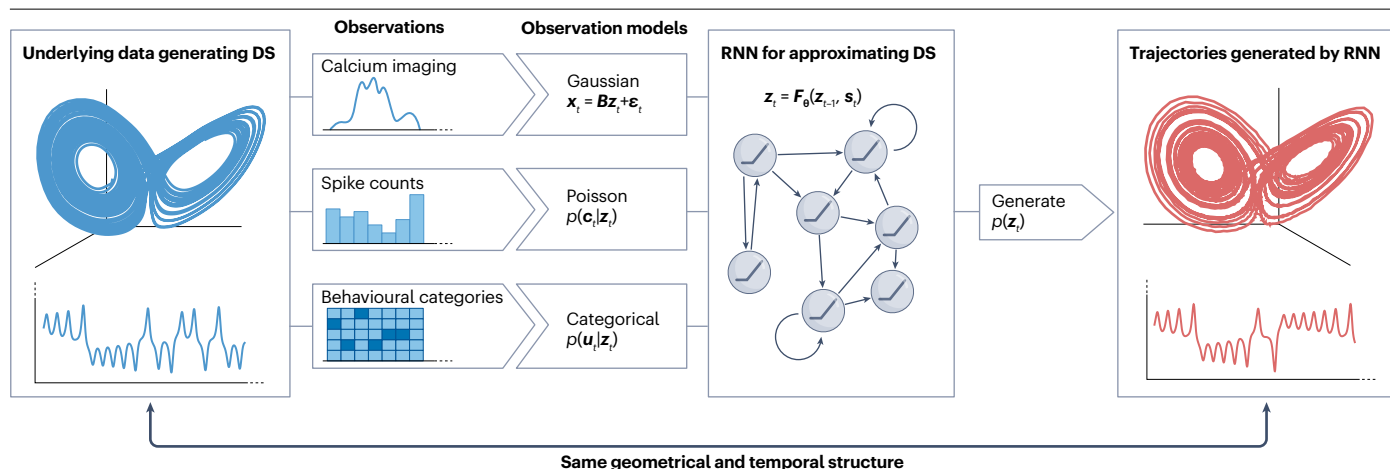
Observations

Observation models

Underlying data generating DS

Calcium imaging

Gaussian
$\boldsymbol{x}_t = \boldsymbol{B}\boldsymbol{z}_t + \boldsymbol{\varepsilon}_t$

RNN for approximating DS

$\boldsymbol{z}_t = \boldsymbol{F}_{\boldsymbol{\theta}}(\boldsymbol{z}_{t-1}, \boldsymbol{s}_t)$

Trajectories generated by RNN

Spike counts

Poisson
$p(\boldsymbol{c}_t|\boldsymbol{z}_t)$

Generate
$p(\boldsymbol{z}_t)$

Behavioural categories

Categorical
$p(\boldsymbol{u}_t|\boldsymbol{z}_t)$

Same geometrical and temporal structure